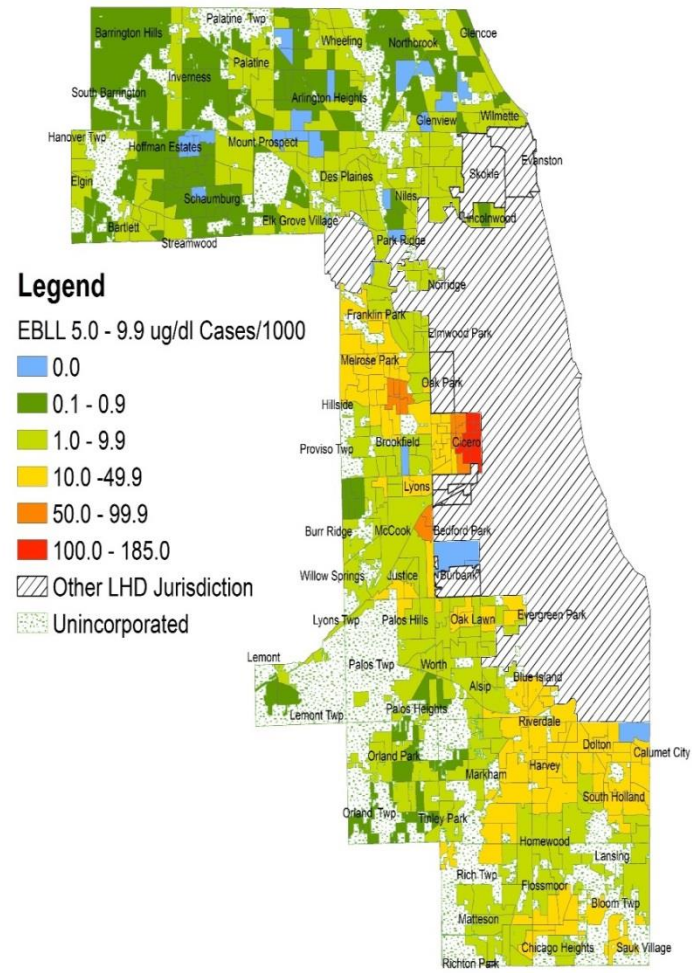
Palatine Twp
Barrington Hills
Wheeling
Northbrook
Glencoe
Inverness
Palatine
South Barrington
Arlington Heights
Glenview
Wilmette
Hanover Twp
Hoffman Estates
Mount Prospect
Evanston
Elgin
Des Plaines
Skokie
Niles
Schaumburg
Bartlett
Elk Grove Village
Lincolnwood
Streamwood
Park Ridge
Norridge

Legend
EBLL 5.0 - 9.9 ug/dl Cases/1000
0.0
0.1 - 0.9
1.0 - 9.9
10.0 -49.9
50.0 - 99.9
100.0 - 185.0
Other LHD Jurisdiction
Unincorporated

Franklin Park
Elmwood Park
Melrose Park
Oak Park
Hillside
Brookfield
Cicero
Proviso Twp
Lyons
Burr Ridge
McCook
Bedford Park
Willow Springs
Justice
Burbank
Lyons Twp
Palos Hills
Oak Lawn
Evergreen Park
Lemont
Palos Twp
Worth
Alsip
Blue Island
Lemont Twp
Palos Heights
Riverdale
Dolton
Calumet City
Orland Park
Markham
Harvey
Orland Twp
Tinley Park
South Holland
Homewood
Lansing
Rich Twp
Flossmoor
Bloom Twp
Matteson
Chicago Heights
Sauk Village
Richton Park